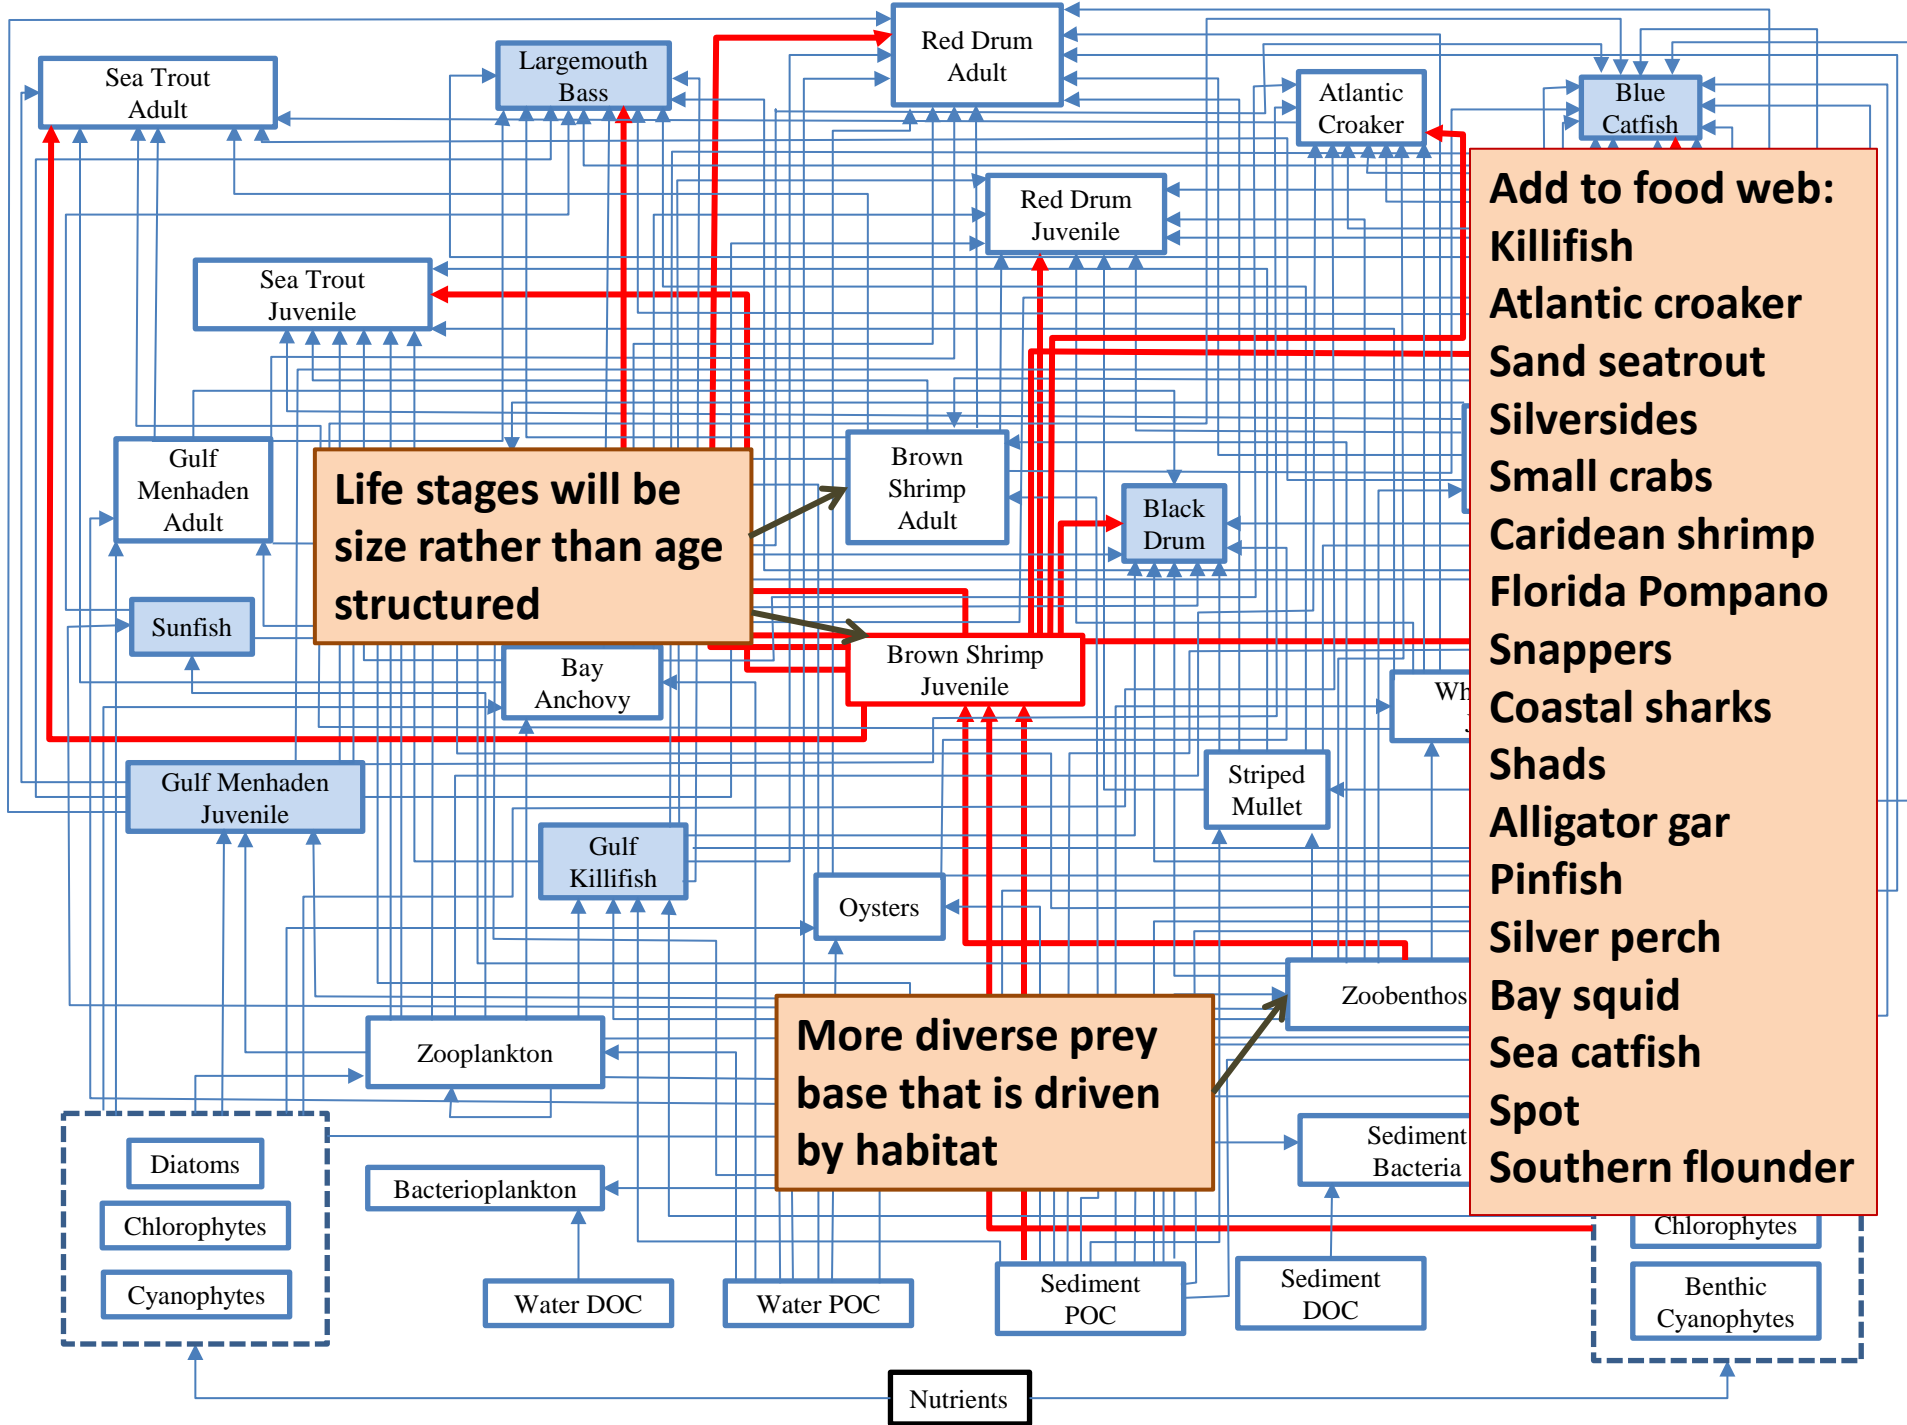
Sea Trout Adult

Largemouth Bass

Red Drum Adult

Atlantic Croaker

Blue Catfish

Red Drum Juvenile

Sea Trout Juvenile

Gulf Menhaden Adult

Life stages will be size rather than age structured

Brown Shrimp Adult

Black Drum

Sunfish

Bay Anchovy

Brown Shrimp Juvenile

Wh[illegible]

Gulf Menhaden Juvenile

Striped Mullet

Gulf Killifish

Oysters

Zoobenthos

Zooplankton

More diverse prey base that is driven by habitat

Sediment Bacteria

Diatoms

Chlorophytes

Cyanophytes

Bacterioplankton

Water DOC

Water POC

Sediment POC

Sediment DOC

Chlorophytes

Benthic Cyanophytes

Nutrients

Add to food web:
Killifish
Atlantic croaker
Sand seatrout
Silversides
Small crabs
Caridean shrimp
Florida Pompano
Snappers
Coastal sharks
Shads
Alligator gar
Pinfish
Silver perch
Bay squid
Sea catfish
Spot
Southern flounder